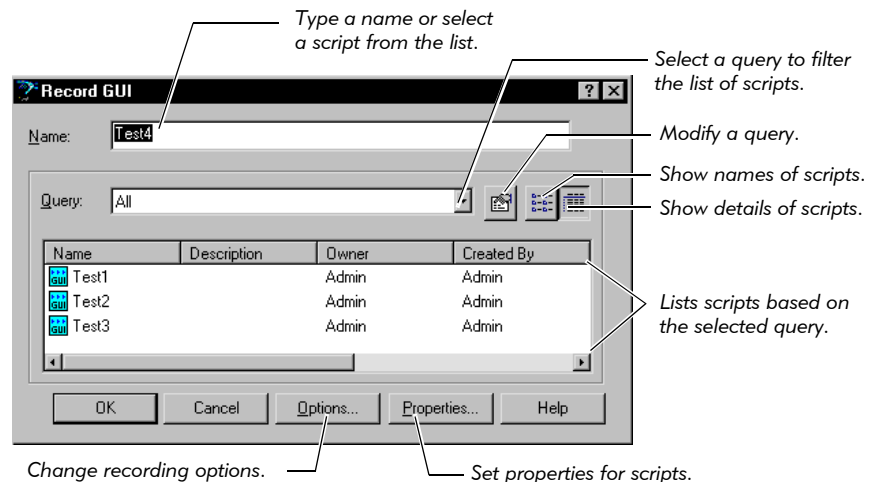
Type a name or select a script from the list.

Select a query to filter the list of scripts.

Record GUI

?

Name: Test4

Modify a query.

Query: All

Show names of scripts.

Show details of scripts.

| Name | Description | Owner | Created By |
|---|---|---|---|
| Test1 | | Admin | Admin |
| Test2 | | Admin | Admin |
| Test3 | | Admin | Admin |

Lists scripts based on the selected query.

OK

Cancel

Options...

Properties...

Help

Change recording options.

Set properties for scripts.